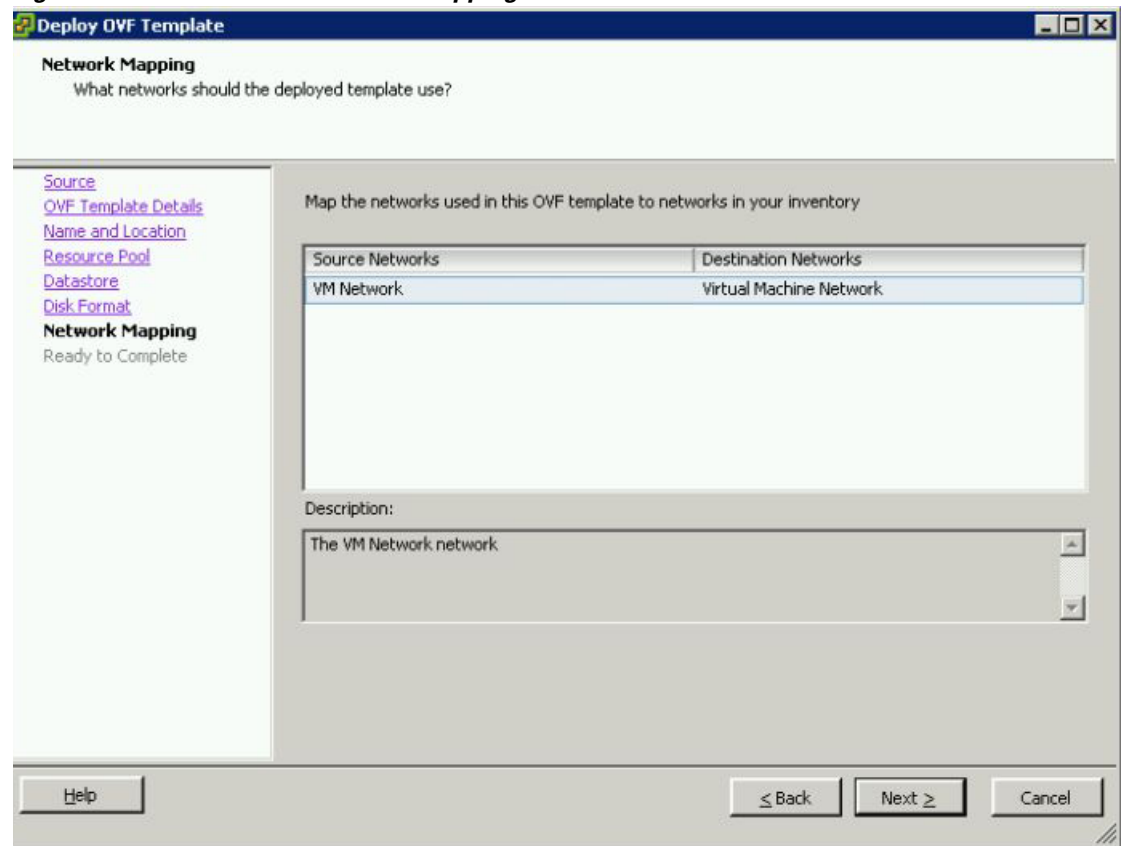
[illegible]

Deploy OVF Template

Network Mapping
What networks should the deployed template use?

Source
OVF Template Details
Name and Location
Resource Pool
Datastore
Disk Format
Network Mapping
Ready to Complete

Map the networks used in this OVF template to networks in your inventory

| Source Networks | Destination Networks |
|---|---|
| VM Network | Virtual Machine Network |

Description:

The VM Network network

Help

≤ Back

Next ≥

Cancel